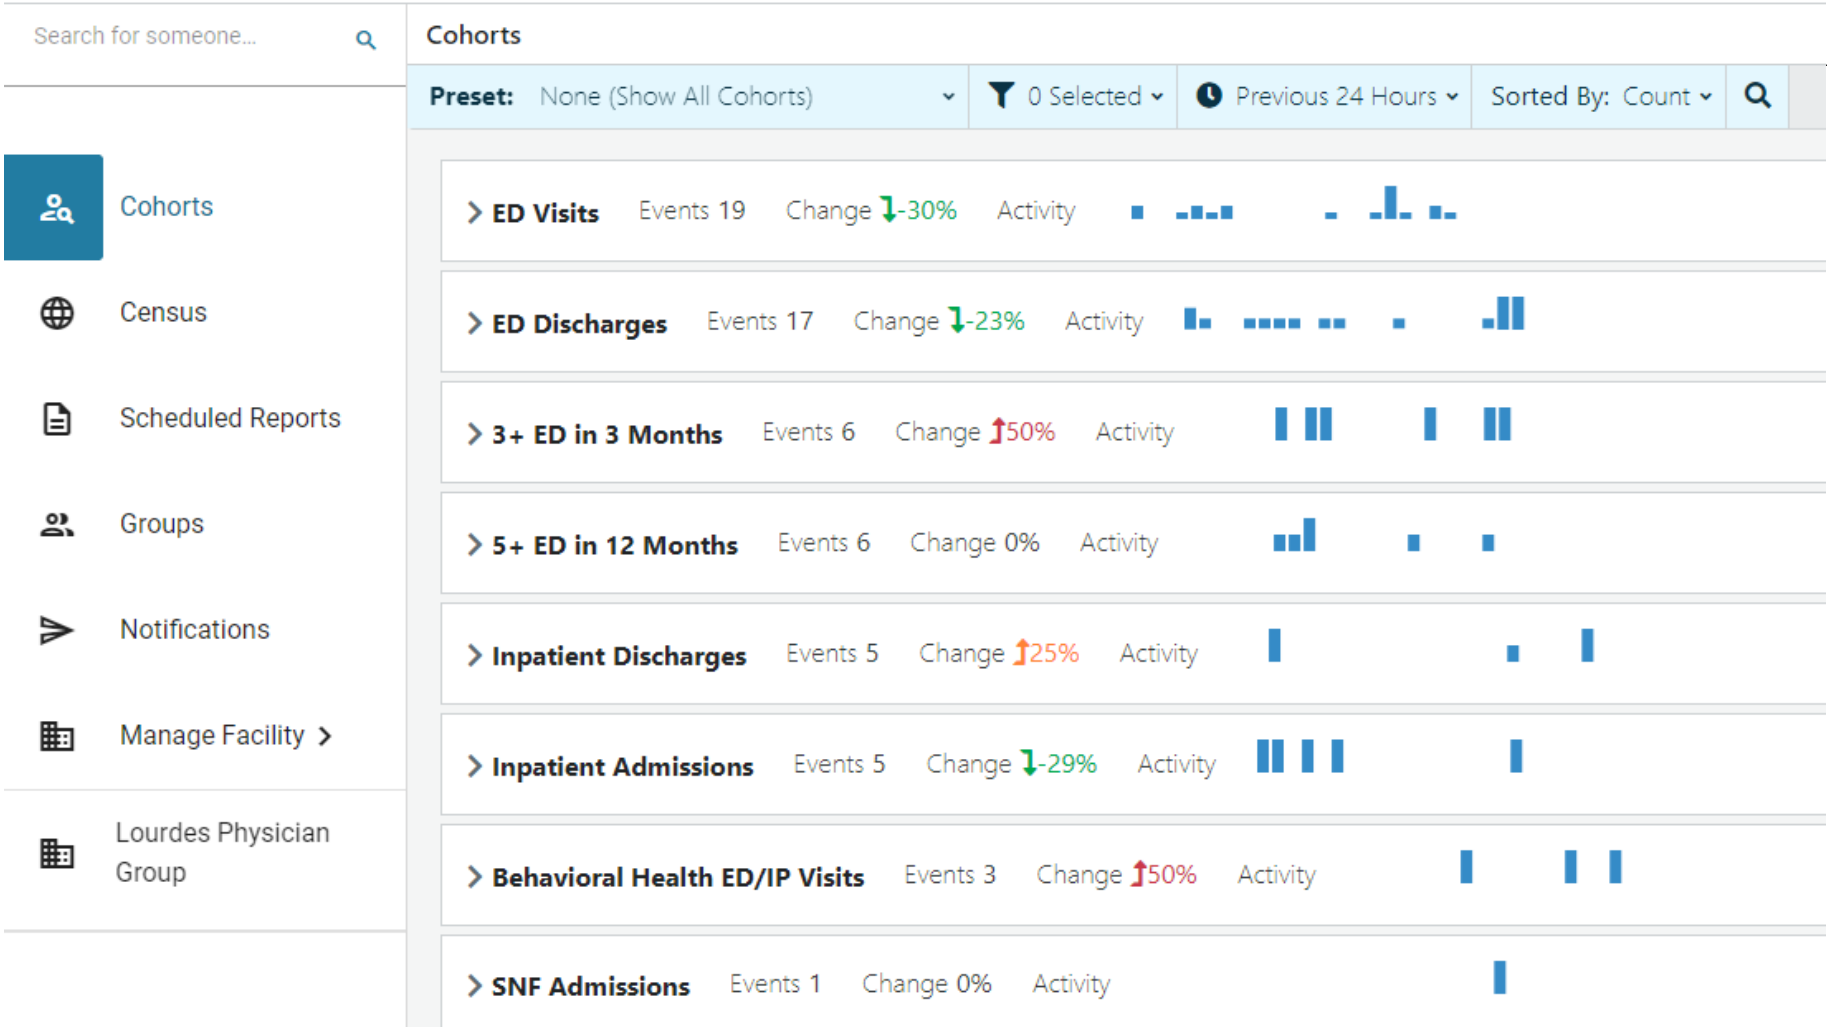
Search for someone...

Cohorts

Census

Scheduled Reports

Groups

Notifications

Manage Facility >

Lourdes Physician Group

Cohorts

Preset: None (Show All Cohorts)

0 Selected

Previous 24 Hours

Sorted By: Count

> ED Visits Events 19 Change -30% Activity

> ED Discharges Events 17 Change -23% Activity

> 3+ ED in 3 Months Events 6 Change 50% Activity

> 5+ ED in 12 Months Events 6 Change 0% Activity

> Inpatient Discharges Events 5 Change 25% Activity

> Inpatient Admissions Events 5 Change -29% Activity

> Behavioral Health ED/IP Visits Events 3 Change 50% Activity

> SNF Admissions Events 1 Change 0% Activity